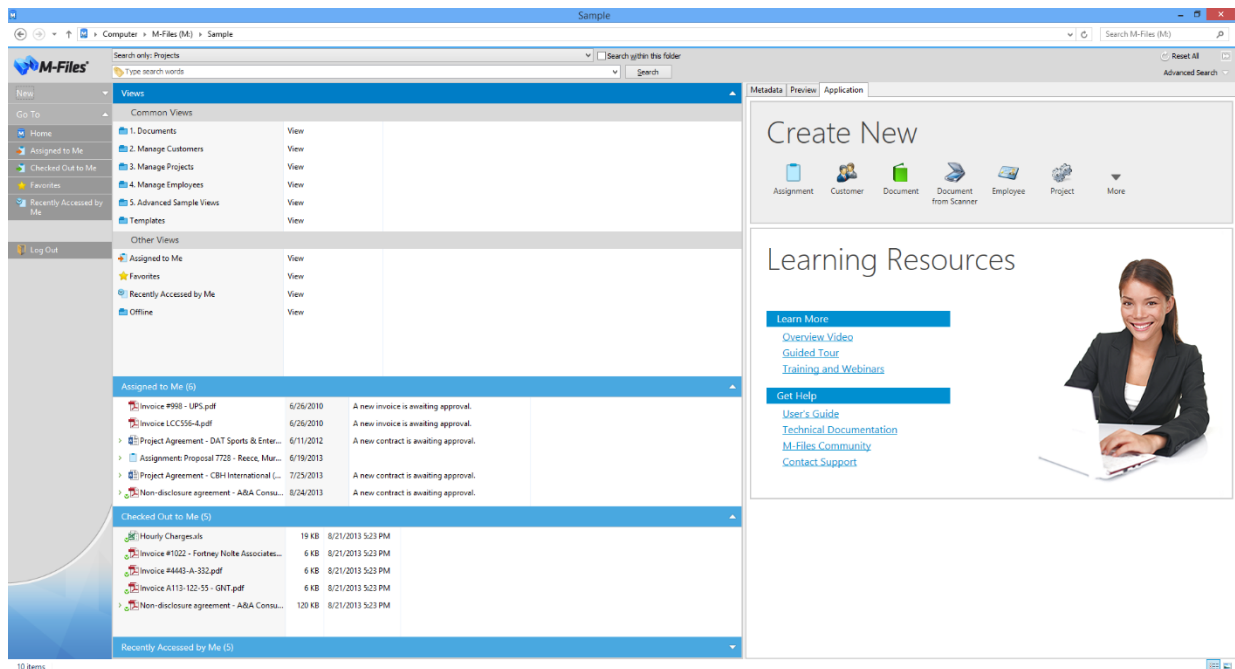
Sample

Computer ▸ M-Files (M:) ▸ Sample

Search M-Files (M:)

M-Files

Search only: Projects

Search within this folder

Type search words

Search

Reset All

Advanced Search

New

Go To

Home

Assigned to Me

Checked Out to Me

Favorites

Recently Accessed by Me

Log Out

Views

Common Views

| | |
|---|---|
| 1. Documents | View |
| 2. Manage Customers | View |
| 3. Manage Projects | View |
| 4. Manage Employees | View |
| 5. Advanced Sample Views | View |
| Templates | View |

Other Views

| | |
|---|---|
| Assigned to Me | View |
| Favorites | View |
| Recently Accessed by Me | View |
| Offline | View |

Assigned to Me (6)

| | | |
|---|---|---|
| Invoice #998 - UPS.pdf | 6/26/2010 | A new invoice is awaiting approval. |
| Invoice LCC556-4.pdf | 6/26/2010 | A new invoice is awaiting approval. |
| Project Agreement - DAT Sports & Enter... | 6/11/2012 | A new contract is awaiting approval. |
| Assignment: Proposal 7728 - Reece, Mur... | 6/19/2013 | |
| Project Agreement - CBH International (... | 7/25/2013 | A new contract is awaiting approval. |
| Non-disclosure agreement - A&A Consu... | 8/24/2013 | A new contract is awaiting approval. |

Checked Out to Me (5)

| | | |
|---|---|---|
| Hourly Charges.xls | 19 KB | 8/21/2013 5:23 PM |
| Invoice #1022 - Fortney Nolte Associates... | 6 KB | 8/21/2013 5:23 PM |
| Invoice #4443-A-332.pdf | 6 KB | 8/21/2013 5:23 PM |
| Invoice A113-122-55 - GNT.pdf | 6 KB | 8/21/2013 5:23 PM |
| Non-disclosure agreement - A&A Consu... | 120 KB | 8/21/2013 5:23 PM |

Recently Accessed by Me (5)

Metadata Preview Application

Create New

Assignment Customer Document Document from Scanner Employee Project More

Learning Resources

Learn More

Overview Video

Guided Tour

Training and Webinars

Get Help

User's Guide

Technical Documentation

M-Files Community

Contact Support

10 items